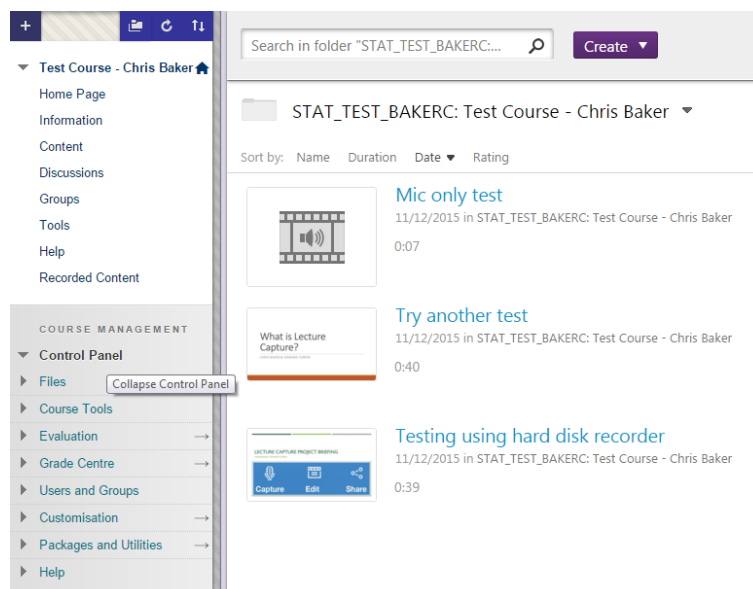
+

Test Course - Chris Baker

Home Page

Information

Content

Discussions

Groups

Tools

Help

Recorded Content

COURSE MANAGEMENT

Control Panel

Files

Collapse Control Panel

Course Tools

Evaluation

Grade Centre

Users and Groups

Customisation

Packages and Utilities

Help

Search in folder "STAT_TEST_BAKERC:...

Create

STAT_TEST_BAKERC: Test Course - Chris Baker

Sort by: Name Duration Date Rating

Mic only test

11/12/2015 in STAT_TEST_BAKERC: Test Course - Chris Baker

0:07

What is Lecture Capture?

Try another test

11/12/2015 in STAT_TEST_BAKERC: Test Course - Chris Baker

0:40

LECTURE CAPTURE PROJECT BRIEFING

Capture Edit Share

Testing using hard disk recorder

11/12/2015 in STAT_TEST_BAKERC: Test Course - Chris Baker

0:39